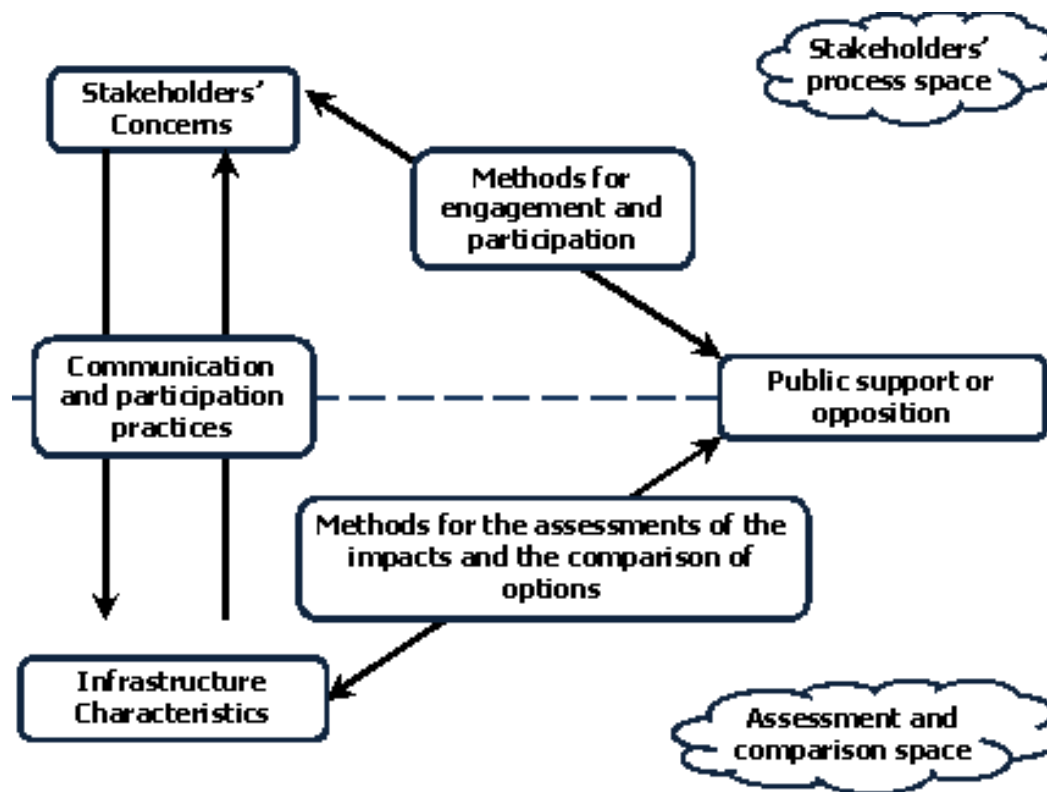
Stakeholders' process space

Stakeholders' Concerns

Methods for engagement and participation

Communication and participation practices

Public support or opposition

Methods for the assessments of the impacts and the comparison of options

Infrastructure Characteristics

Assessment and comparison space